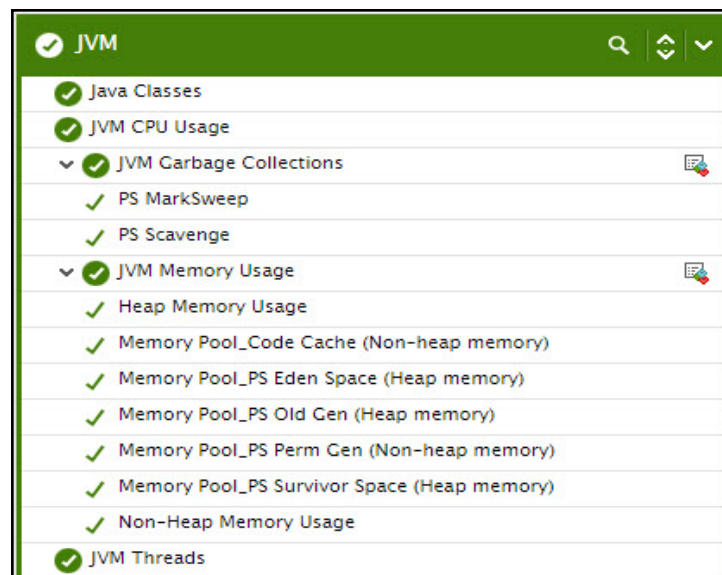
JVM

Java Classes

JVM CPU Usage

JVM Garbage Collections

PS MarkSweep

PS Scavenge

JVM Memory Usage

Heap Memory Usage

Memory Pool_Code Cache (Non-heap memory)

Memory Pool_PS Eden Space (Heap memory)

Memory Pool_PS Old Gen (Heap memory)

Memory Pool_PS Perm Gen (Non-heap memory)

Memory Pool_PS Survivor Space (Heap memory)

Non-Heap Memory Usage

JVM Threads